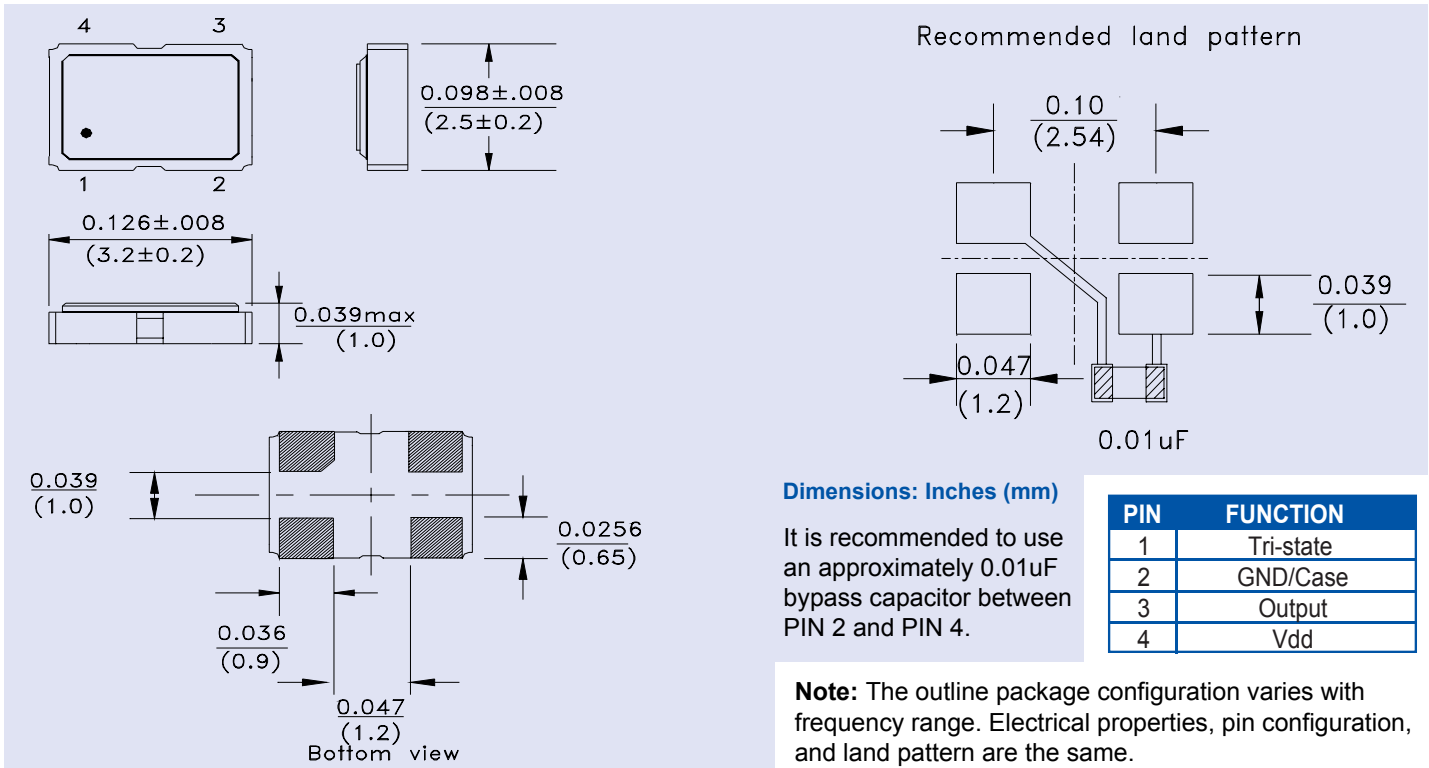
4 3

1 2

0.098±.008
(2.5±0.2)

0.126±.008
(3.2±0.2)

0.039max
(1.0)

0.039
(1.0)

0.0256
(0.65)

0.036
(0.9)

0.047
(1.2)
Bottom view

Recommended land pattern

0.10
(2.54)

0.039
(1.0)

0.047
(1.2)

0.01uF

Dimensions: Inches (mm)

It is recommended to use an approximately 0.01uF bypass capacitor between PIN 2 and PIN 4.

| PIN | FUNCTION |
|---|---|
| 1 | Tri-state |
| 2 | GND/Case |
| 3 | Output |
| 4 | Vdd |

Note: The outline package configuration varies with frequency range. Electrical properties, pin configuration, and land pattern are the same.